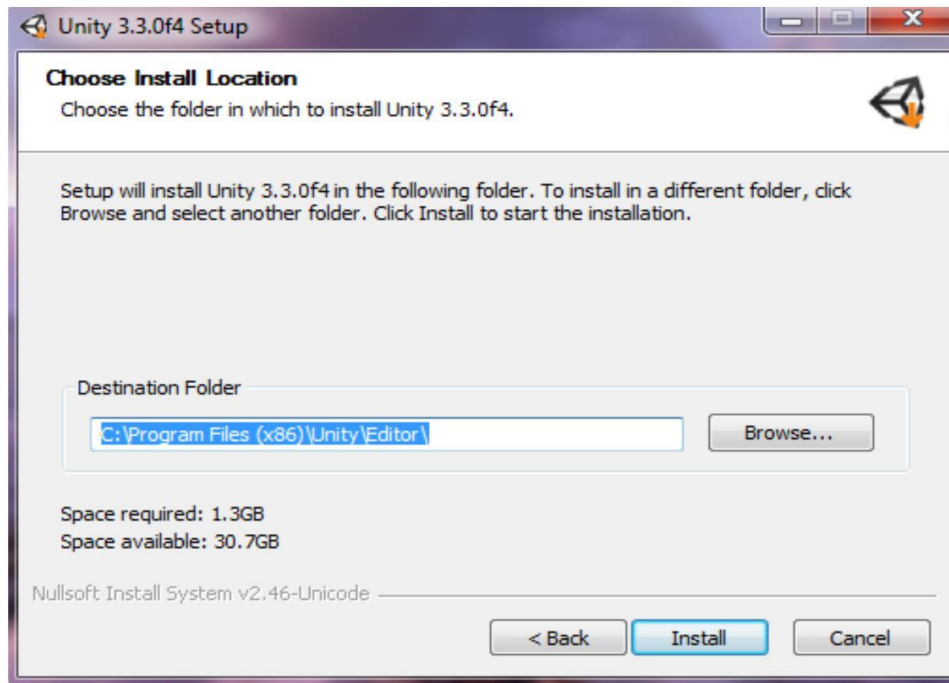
Unity 3.3.0f4 Setup

Choose Install Location

Choose the folder in which to install Unity 3.3.0f4.

Setup will install Unity 3.3.0f4 in the following folder. To install in a different folder, click Browse and select another folder. Click Install to start the installation.

Destination Folder

C:\Program Files (x86)\Unity\Editor\

Browse...

Space required: 1.3GB
Space available: 30.7GB

Nullsoft Install System v2.46-Unicode

< Back

Install

Cancel